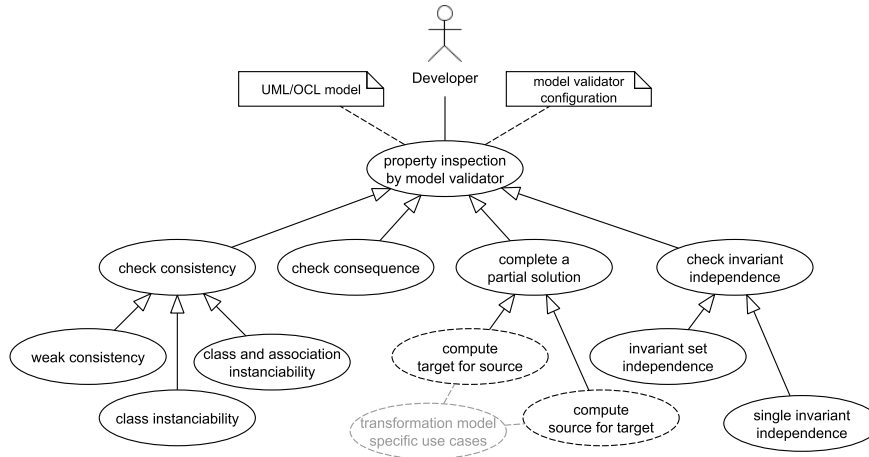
Developer

UML/OCL model

model validator configuration

property inspection by model validator

check consistency

check consequence

complete a partial solution

check invariant independence

weak consistency

class and association instanciability

class instanciability

compute target for source

compute source for target

transformation model specific use cases

invariant set independence

single invariant independence